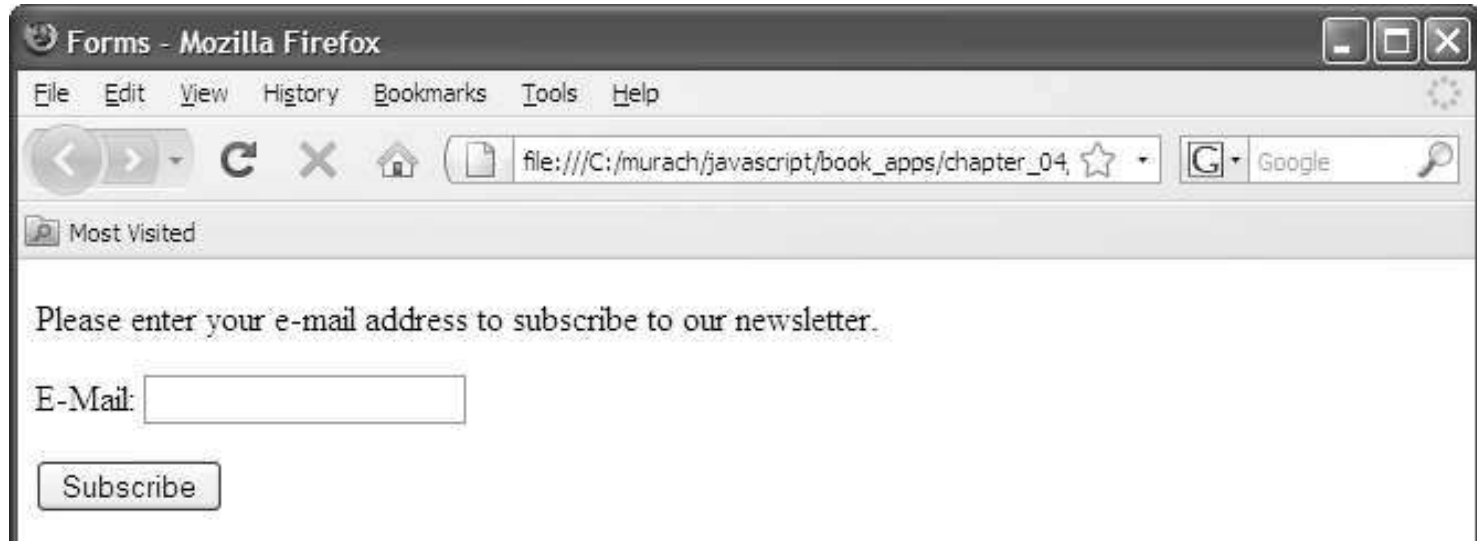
Forms - Mozilla Firefox

File Edit View History Bookmarks Tools Help

file:///C:/murach/javascript/book_apps/chapter_04

Google

Most Visited

Please enter your e-mail address to subscribe to our newsletter.

E-Mail:

Subscribe